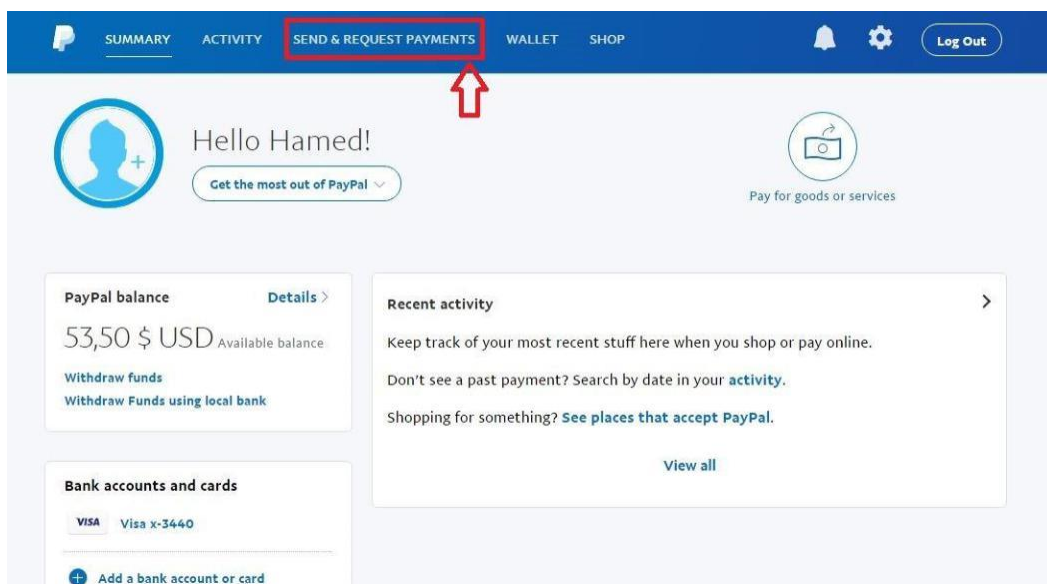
SUMMARY ACTIVITY SEND & REQUEST PAYMENTS WALLET SHOP Log Out

Hello Hamed!

Get the most out of PayPal

Pay for goods or services

PayPal balance Details >

53,50 $ USD Available balance

Withdraw funds

Withdraw Funds using local bank

Recent activity

Keep track of your most recent stuff here when you shop or pay online.

Don't see a past payment? Search by date in your activity.

Shopping for something? See places that accept PayPal.

View all

Bank accounts and cards

VISA Visa x-3440

Add a bank account or card